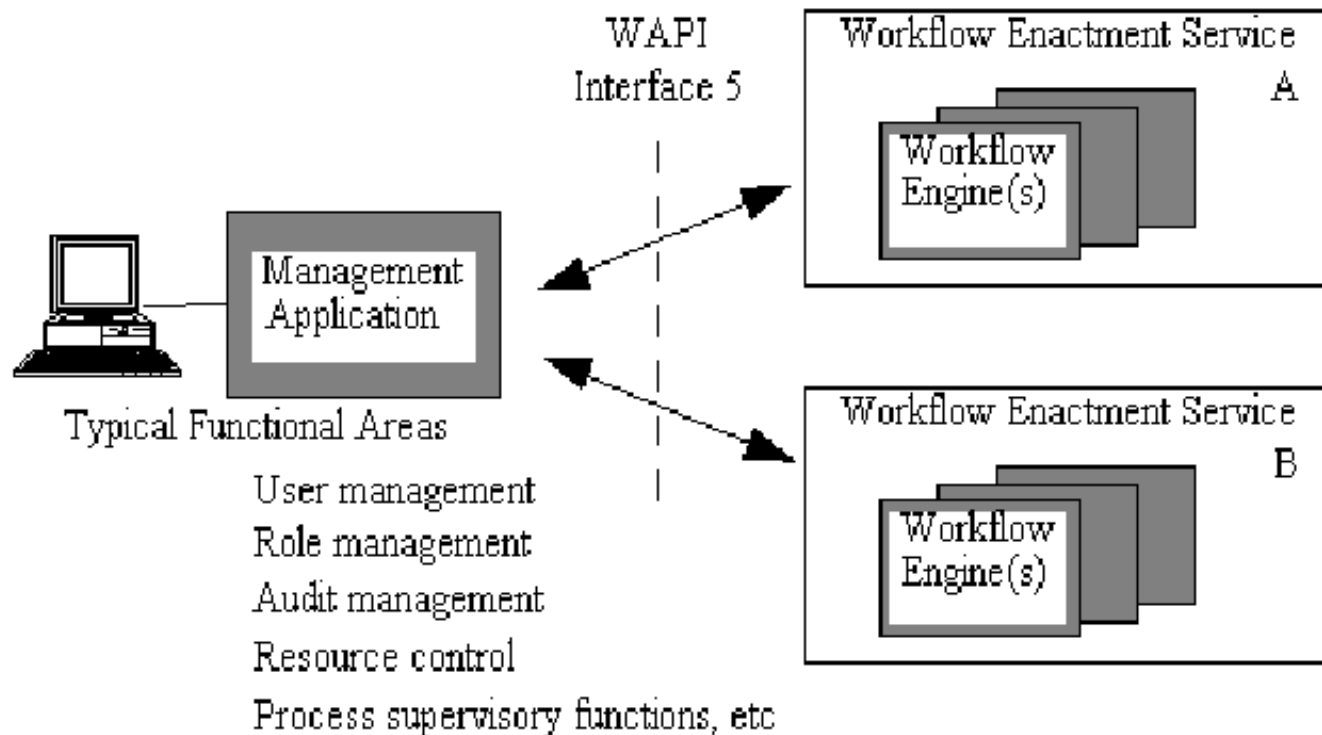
WAPI
Interface 5

Workflow Enactment Service
A

Workflow
Engine(s)

Management
Application

Typical Functional Areas

User management
Role management
Audit management
Resource control
Process supervisory functions, etc

Workflow Enactment Service
B

Workflow
Engine(s)